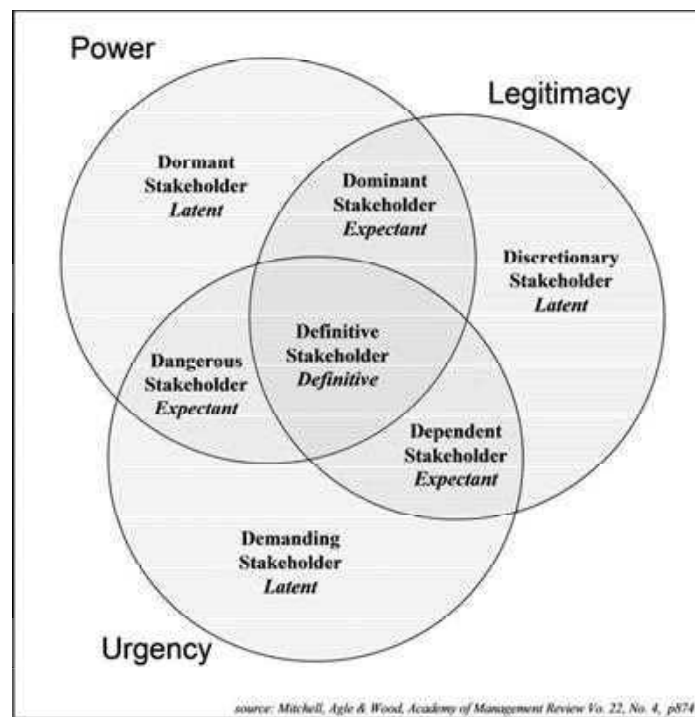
Power

Legitimacy

Dormant Stakeholder *Latent*

Dominant Stakeholder *Expectant*

Discretionary Stakeholder *Latent*

Dangerous Stakeholder *Expectant*

Definitive Stakeholder *Definitive*

Dependent Stakeholder *Expectant*

Demanding Stakeholder *Latent*

Urgency

source: Mitchell, Agle & Wood, Academy of Management Review Vo. 22, No. 4, p874